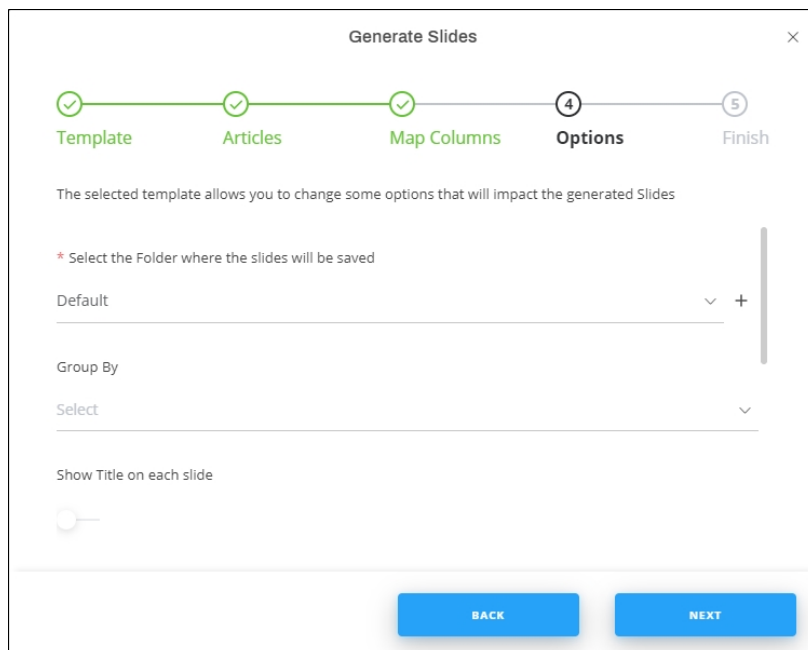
Generate Slides

×

Template

Articles

Map Columns

4
Options

5
Finish

The selected template allows you to change some options that will impact the generated Slides

* Select the Folder where the slides will be saved

Default

+

Group By

Select

Show Title on each slide

BACK

NEXT